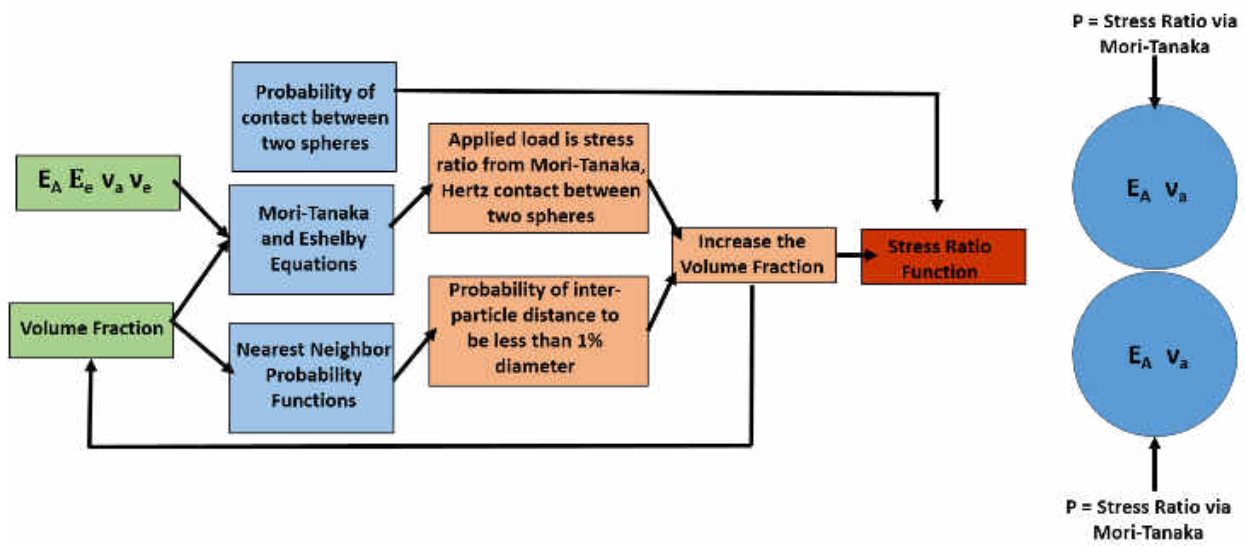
P = Stress Ratio via Mori-Tanaka

Probability of contact between two spheres

$E_A$ $E_e$ $v_a$ $v_e$

Mori-Tanaka and Eshelby Equations

Applied load is stress ratio from Mori-Tanaka, Hertz contact between two spheres

Increase the Volume Fraction

Stress Ratio Function

$E_A$ $v_a$

Volume Fraction

Nearest Neighbor Probability Functions

Probability of inter-particle distance to be less than 1% diameter

$E_A$ $v_a$

P = Stress Ratio via Mori-Tanaka